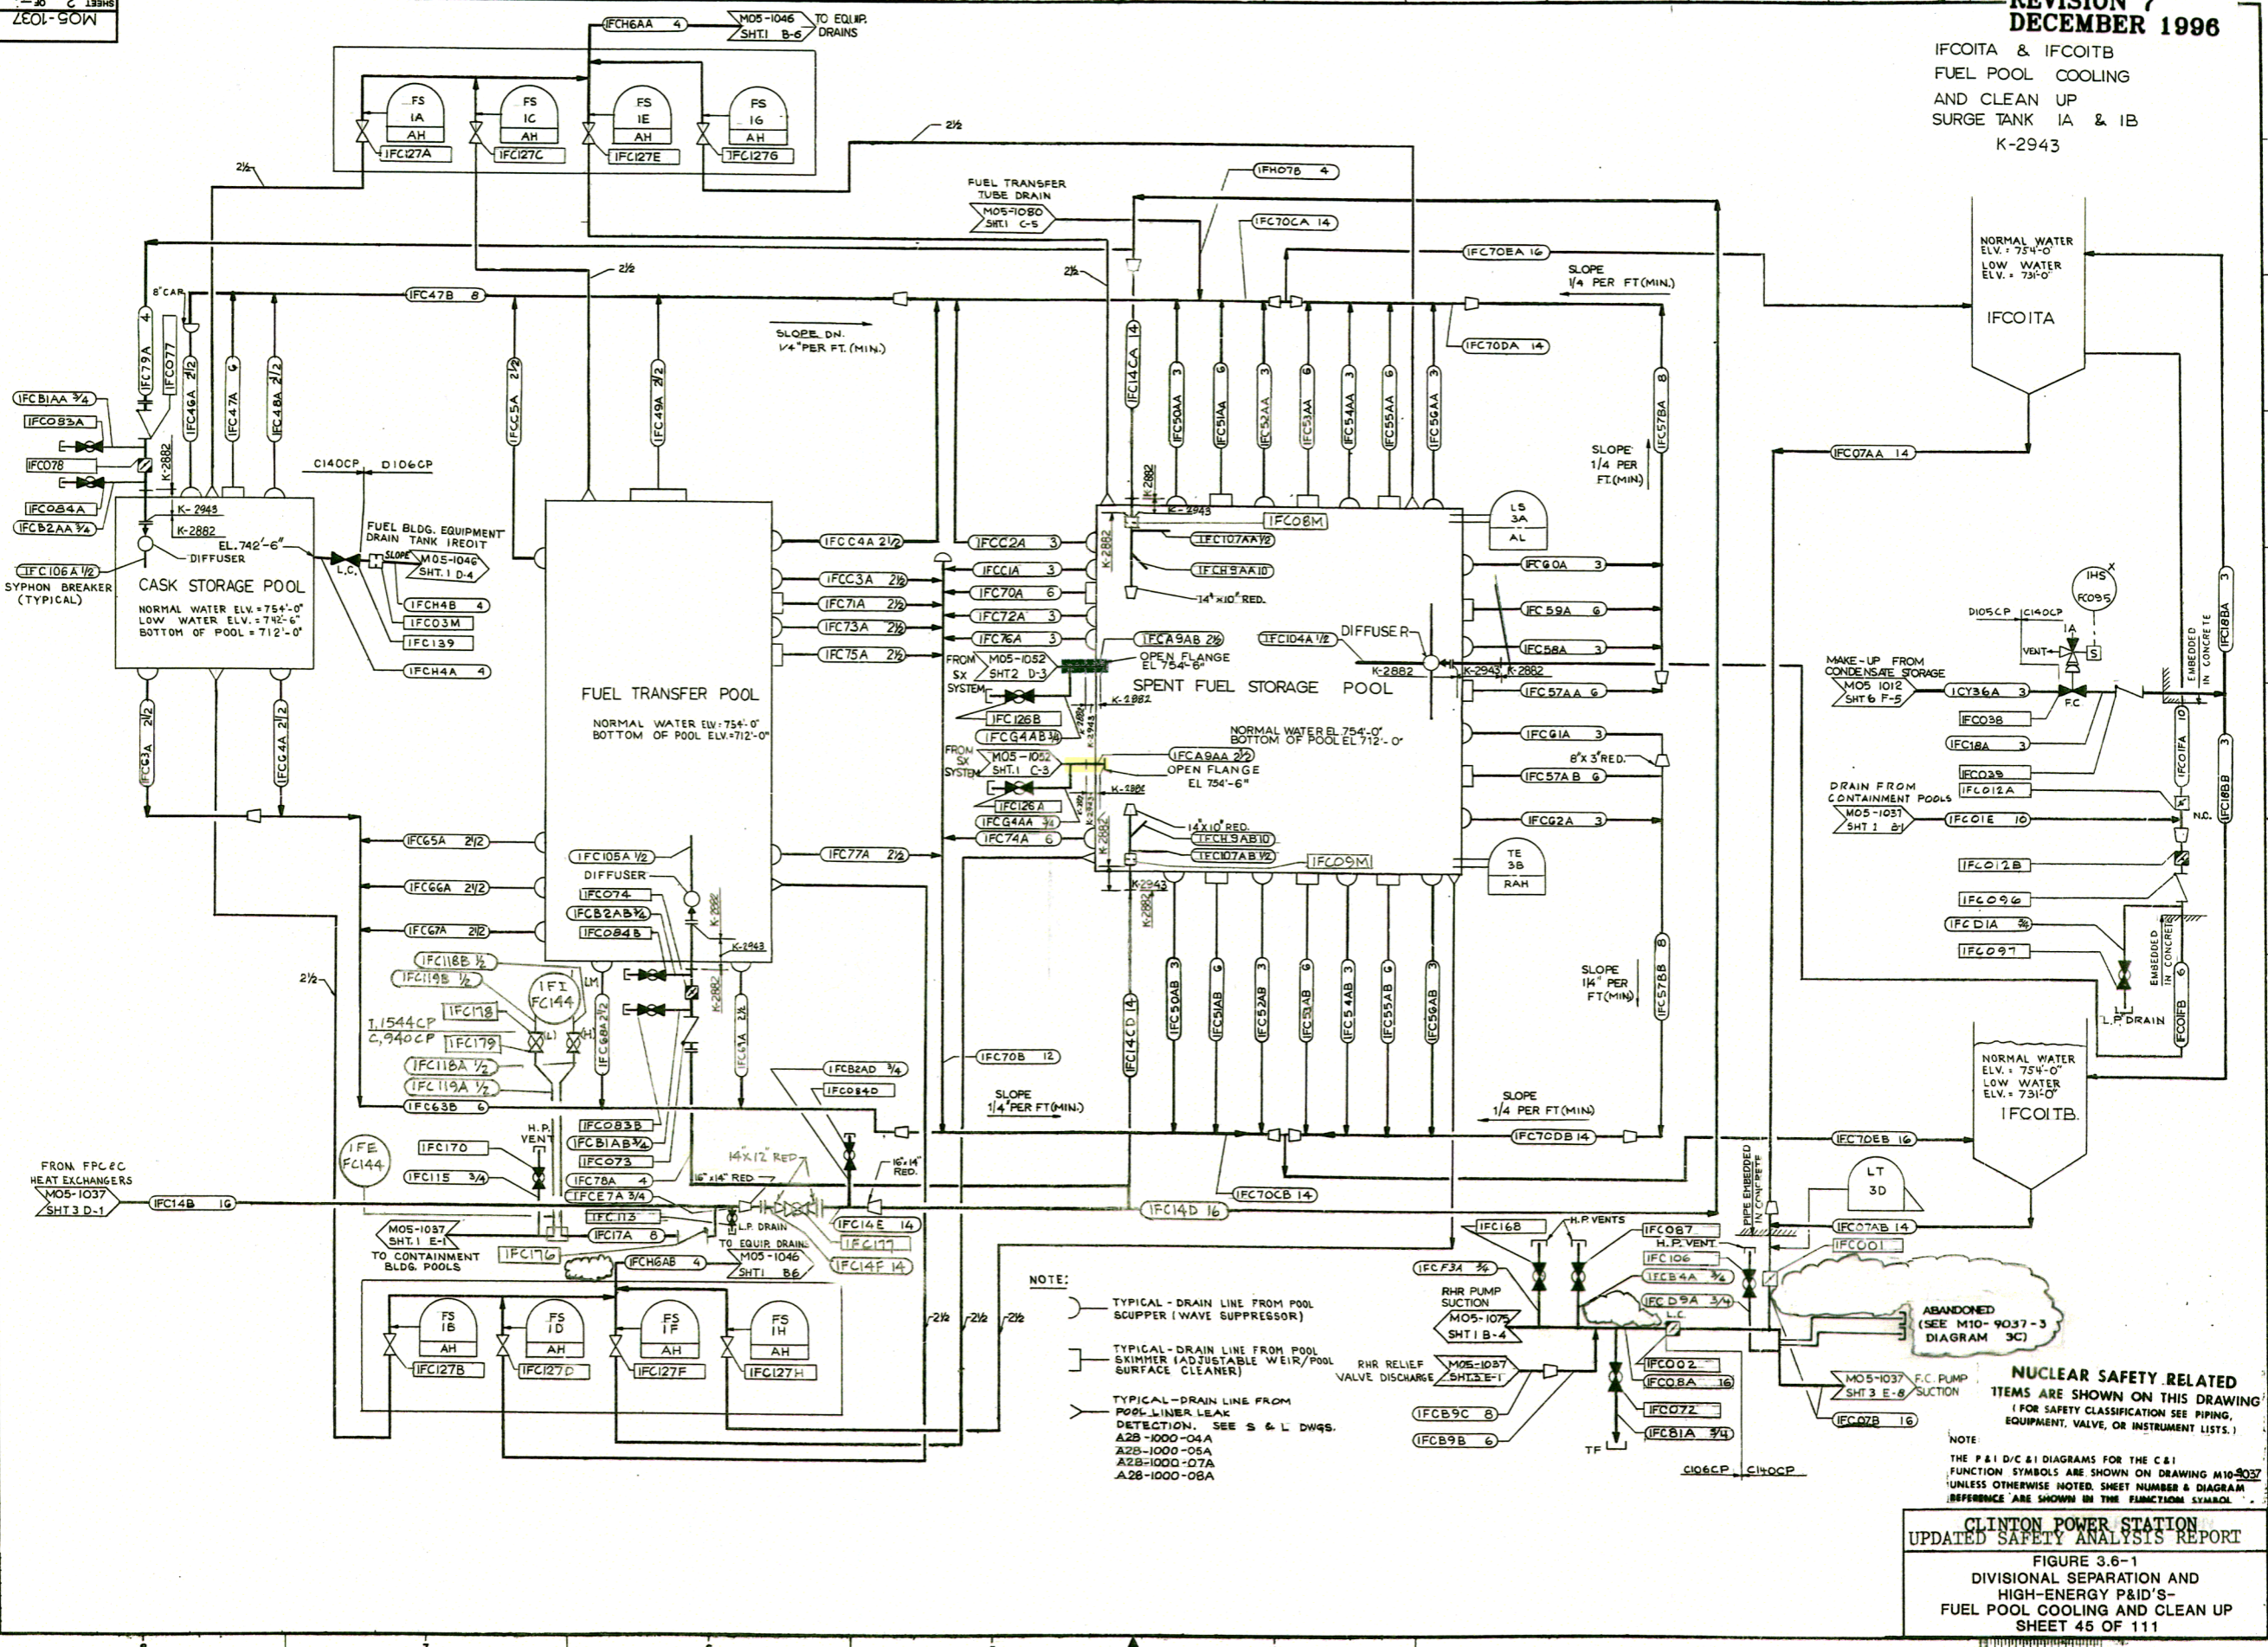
M05-1037
SHEET 2 OF

REVISION 7
DECEMBER 1996

IFCO1TA & IFCO1TB
FUEL POOL COOLING
AND CLEAN UP
SURGE TANK IA & IB
K-2943

1FCH6AA 4
M05-1046 SHT.1 B-6 TO EQUIP. DRAINS

FS 1A AH
FS 1C AH
FS 1E AH
FS 1G AH
1FC127A
1FC127C
1FC127E
1FC127G

2½
2½
2½

FUEL TRANSFER TUBE DRAIN
M05-1080 SHT.1 C-5

1FH078 4
1FC70CA 14
1FC70EA 16
SLOPE 1/4 PER FT.(MIN.)
1FC70DA 14

8" CAP
1FC47B 8
SLOPE DN. 1/4" PER FT. (MIN.)

NORMAL WATER ELV.: 754'-0"
LOW WATER ELV.: 731-0"
1FCO1TA

1FC79A 4
1FC077
1FC46A 2½
1FC47A 6
1FC48A 2½
1FC65A 2½
1FC49A 2½
1FC14CA 14
1FC50AA 3
1FC51AA 6
1FC52AA 3
1FC53AA 6
1FC54AA 3
1FC55AA 6
1FC56AA 3
1FC57BA 8

1FCB1AA 3/4
1FC083A
1FC078
1FC084A
1FCB2AA 3/4
1FC106A 1/2
SYPHON BREAKER (TYPICAL)

K-2882
K-2943
K-2882
DIFFUSER
EL. 742'-6"
C140CP D106CP

CASK STORAGE POOL
NORMAL WATER ELV.= 754'-0"
LOW WATER ELV.= 742'-6"
BOTTOM OF POOL = 712'-0"

FUEL BLDG. EQUIPMENT DRAIN TANK 1RE01T
L.C.
SLOPE
M05-1046 SHT. 1 D-4
1FCH4B 4
1FC03M
1FC139
1FCH4A 4

SLOPE 1/4 PER FT.(MIN.)
1FC07AA 14

FUEL TRANSFER POOL
NORMAL WATER ELV: 754'-0"
BOTTOM OF POOL ELV.=712'-0"

1FCC4A 2½
1FCC3A 2½
1FC71A 2½
1FC73A 2½
1FC75A 2½

1FCC2A 3
1FCC1A 3
1FC70A 6
1FC72A 3
1FC76A 3

K-2882
K-2943
1FC08M
1FC107AA 1/2
1FCH9AA 10
14" x 10" RED.
1FCA9AB 2½
OPEN FLANGE EL 754'-6"
1FC104A 1/2
DIFFUSER
K-2882
K-2943
K-2882

LS 3A AL

1FCG0A 3
1FC59A 6
1FC58A 3
1FC57AA 6
1FC61A 3
8"x 3" RED.
1FC57AB 6
1FCG2A 3

FROM SX SYSTEM
M05-1052 SHT2 D-3
1FC126B
1FCG4AB 3/4
K-2882

SPENT FUEL STORAGE POOL
NORMAL WATER EL 754'-0"
BOTTOM OF POOL EL 712'-0"

FROM SX SYSTEM
M05-1052 SHT.1 C-3
1FCA9AA 2½
OPEN FLANGE EL 754'-6"
1FC126A
1FCG4AA 3/4
1FC74A 6
K-2882
14" x 10" RED.
1FCH9AB 10
1FC107AB 1/2
1FC09M
K-2943
K-2882

TE 3B RAH

D105CP C140CP
1HS FC095
1A
VENT
S
MAKE-UP FROM CONDENSATE STORAGE
M05 1012 SHT 6 F-5
1CY36A 3
F.C
1FC038
1FC18A 3
1FC039
DRAIN FROM CONTAINMENT POOLS
1FC012A
M05-1037 SHT 1 B-1
1FC01E 10
N.C.
1FC012B
1FC096
1FCD1A 3/4
1FC097
L.P. DRAIN
EMBEDDED IN CONCRETE
1FC18BA 3
1FC01FA 10
1FC18BB 3
EMBEDDED IN CONCRETE
1FC01FB 6

1FC65A 2½
1FC66A 2½
1FC67A 2½
1FC105A 1/2
DIFFUSER
1FC074
1FCB2AB 3/4
1FC084B
K-2882
K-2943
K-2882
1FC77A 2½

2½
1FC118B 1/2
1FC119B 1/2
1FI FC144
LM
1FC178
1,1544CP
C,940CP
1FC179
1FC118A 1/2
1FC119A 1/2
1FC63B 6
1FC68A 2½
1FC61A 2½

1FC14CD 14
1FC50AB 3
1FC51AB 6
1FC52AB 3
1FC53AB 6
1FC54AB 3
1FC55AB 6
1FC56AB 3
SLOPE 1/4" PER FT(MIN)
1FC57BB 8

1FC70B 12
SLOPE 1/4" PER FT(MIN.)
SLOPE 1/4 PER FT(MIN)
1FC70DB 14
1FC70EB 16

NORMAL WATER ELV.= 754'-0"
LOW WATER ELV.= 731-0"
1FCO1TB.

1FCB2AD 3/4
1FC084D

1FE FC144
1FC170
H.P. VENT
1FC083B
1FCB1AB 3/4
1FC073
1FC115 3/4
1FC78A 4
1FCE7A 3/4
14"x12" RED
16" x 14" RED
16"x 14" RED.
FROM FPC&C HEAT EXCHANGERS
M05-1037 SHT 3 D-1
1FC14B 16
1FC113
M05-1037 SHT.1 E-1
TO CONTAINMENT BLDG. POOLS
1FC17A 8
L.P. DRAIN
TO EQUIP. DRAINS
M05-1046 SHT1 B6
1FC176
1FCH6AB 4
1FC14E 14
1FC177
1FC14F 14
1FC14D 16
1FC70CB 14

LT 3D
1FC07AB 14
1FC001
PIPE EMBEDDED IN CONCRETE

1FC168
H.P. VENTS
1FC087
H.P. VENT
1FC106
1FCB4A 3/4
1FCD9A 3/4
1FCF3A 3/4
RHR PUMP SUCTION
M05-1075 SHT1 B-4
L.C.
RHR RELIEF VALVE DISCHARGE
M05-1037 SHT.3 E-1
1FC002
1FC08A 16
1FC072
1FC81A 3/4
1FCB9C 8
1FCB9B 6
TF
C106CP C140CP

ABANDONED (SEE M10-9037-3 DIAGRAM 3C)
M05-1037 SHT 3 E-8
F.C. PUMP SUCTION
1FC07B 16

FS 1B AH
FS 1D AH
FS 1F AH
FS 1H AH
1FC127B
1FC127D
1FC127F
1FC127H
2½ 2½ 2½

NOTE:
TYPICAL - DRAIN LINE FROM POOL SCUPPER (WAVE SUPPRESSOR)
TYPICAL-DRAIN LINE FROM POOL SKIMMER (ADJUSTABLE WEIR/POOL SURFACE CLEANER)
TYPICAL-DRAIN LINE FROM POOL LINER LEAK DETECTION. SEE S & L DWGS.
A28-1000-04A
A28-1000-05A
A28-1000-07A
A28-1000-08A

NUCLEAR SAFETY RELATED
ITEMS ARE SHOWN ON THIS DRAWING
(FOR SAFETY CLASSIFICATION SEE PIPING, EQUIPMENT, VALVE, OR INSTRUMENT LISTS.)
NOTE
THE P&I D/C &I DIAGRAMS FOR THE C&I FUNCTION SYMBOLS ARE SHOWN ON DRAWING M10-9037 UNLESS OTHERWISE NOTED. SHEET NUMBER & DIAGRAM REFERENCE ARE SHOWN IN THE FUNCTION SYMBOL.

CLINTON POWER STATION
UPDATED SAFETY ANALYSIS REPORT
FIGURE 3.6-1
DIVISIONAL SEPARATION AND HIGH-ENERGY P&ID'S-
FUEL POOL COOLING AND CLEAN UP
SHEET 45 OF 111